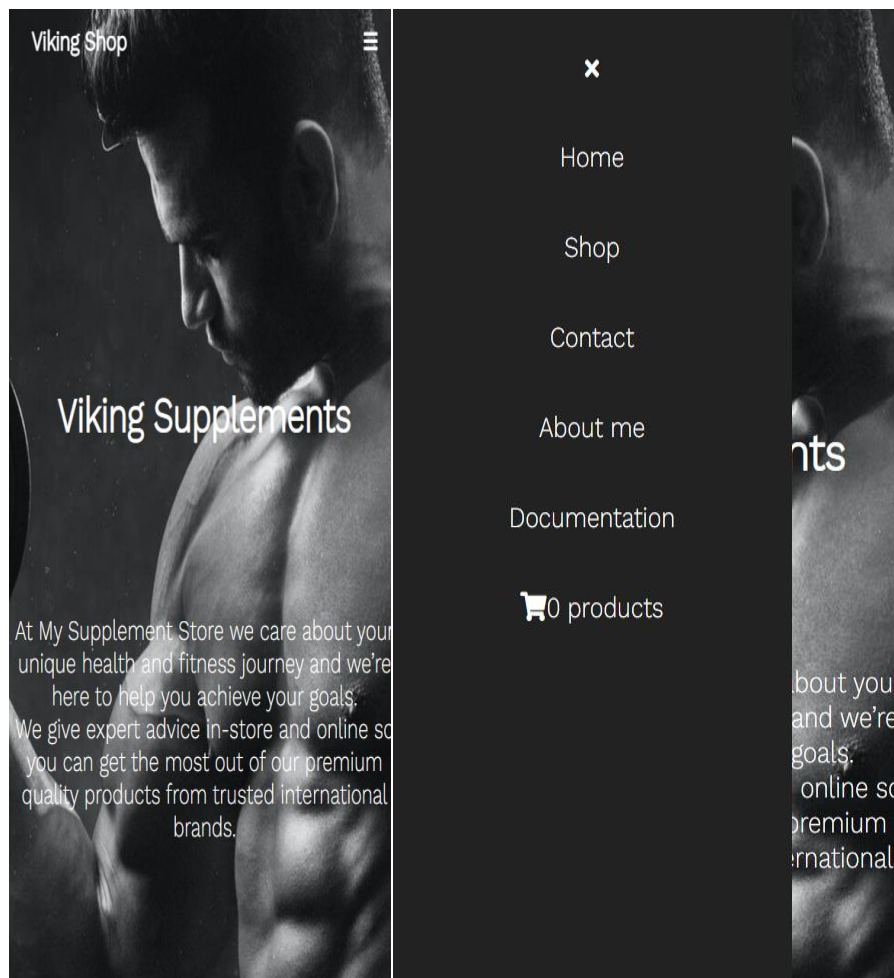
Viking Shop

Viking Supplements

At My Supplement Store we care about your unique health and fitness journey and we're here to help you achieve your goals.
We give expert advice in-store and online so you can get the most out of our premium quality products from trusted international brands.

×

Home

Shop

Contact

About me

Documentation

0 products

nts

bout you
and we're
goals.
online so
premium
ernational